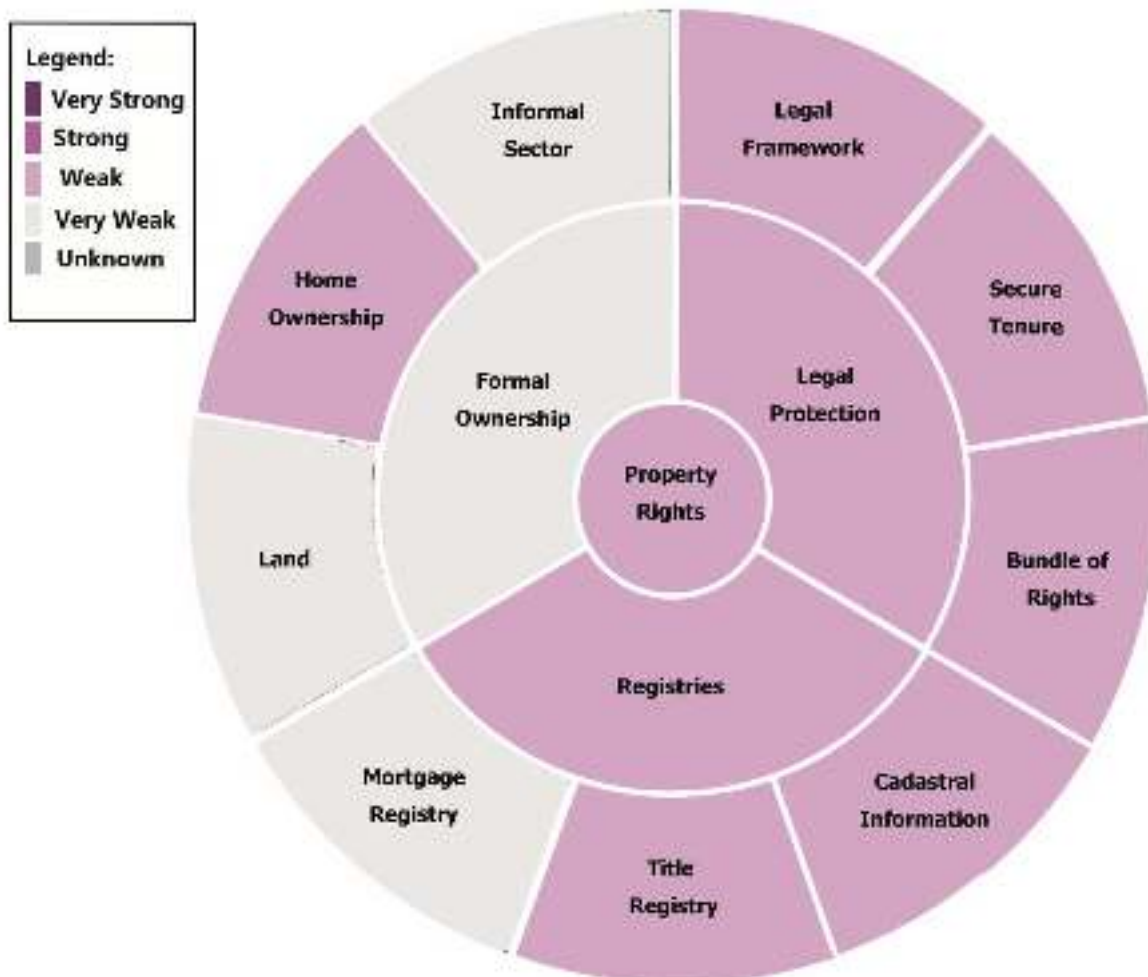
Legend:
Very Strong
Strong
Weak
Very Weak
Unknown

Informal Sector

Legal Framework

Secure Tenure

Home Ownership

Formal Ownership

Legal Protection

Property Rights

Land

Bundle of Rights

Registries

Mortgage Registry

Cadastral Information

Title Registry